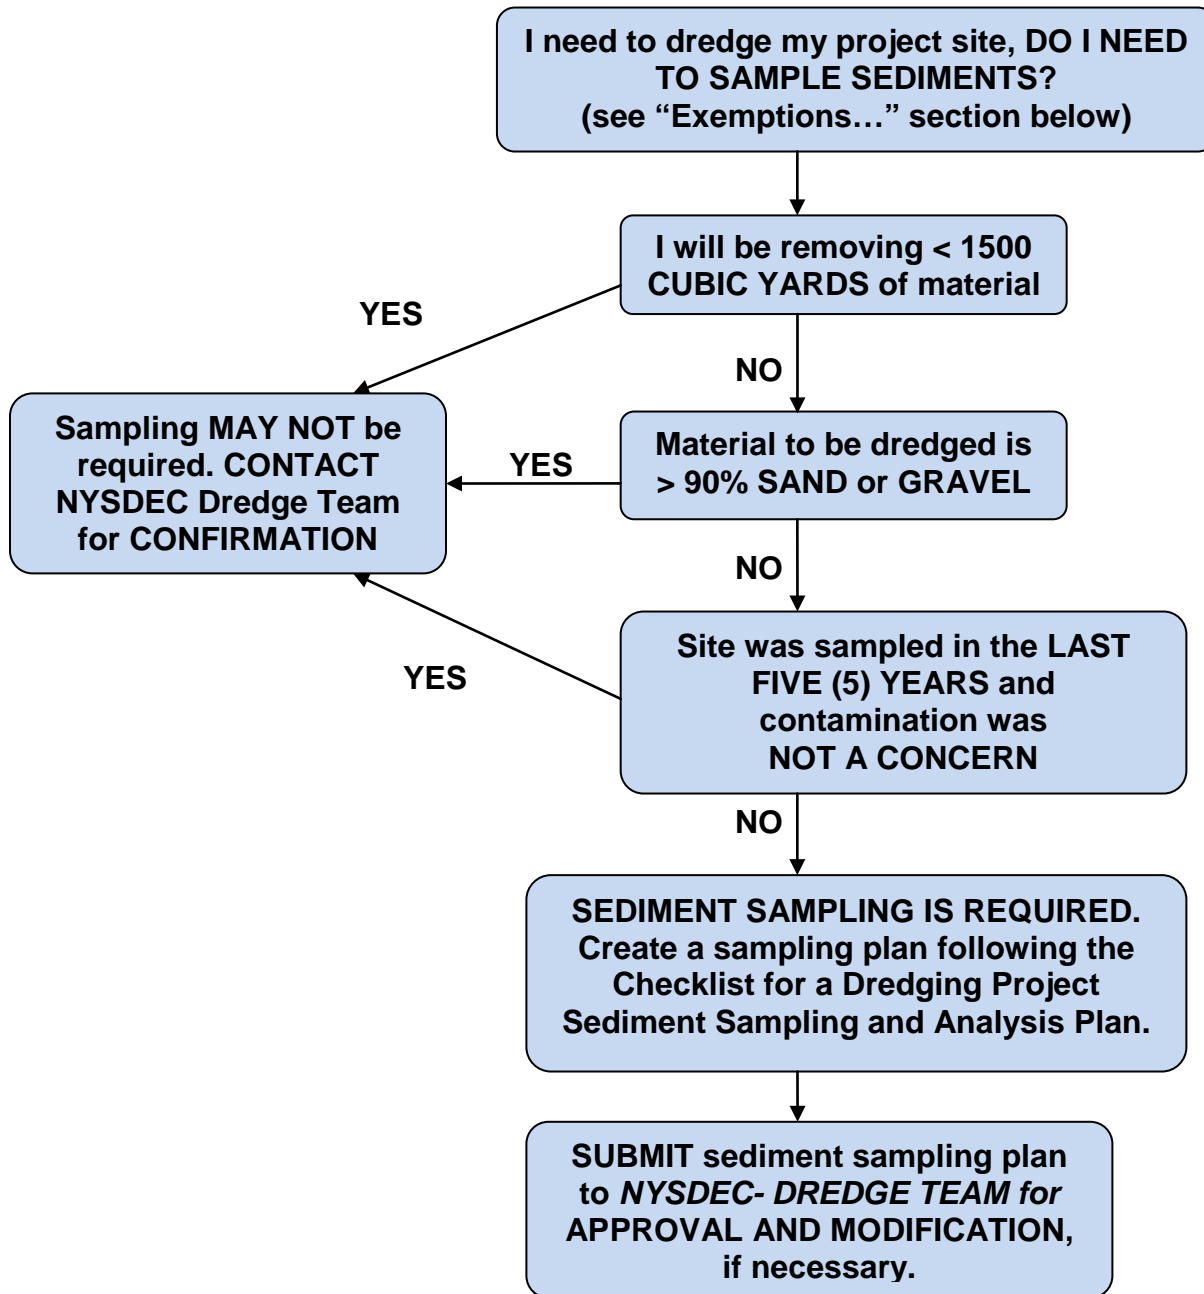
I need to dredge my project site, DO I NEED TO SAMPLE SEDIMENTS?
(see “Exemptions…” section below)

I will be removing < 1500 CUBIC YARDS of material

YES

NO

Sampling MAY NOT be required. CONTACT NYSDEC Dredge Team for CONFIRMATION

YES

Material to be dredged is > 90% SAND or GRAVEL

NO

YES

Site was sampled in the LAST FIVE (5) YEARS and contamination was NOT A CONCERN

NO

SEDIMENT SAMPLING IS REQUIRED. Create a sampling plan following the Checklist for a Dredging Project Sediment Sampling and Analysis Plan.

SUBMIT sediment sampling plan to *NYSDEC- DREDGE TEAM for* APPROVAL AND MODIFICATION, if necessary.